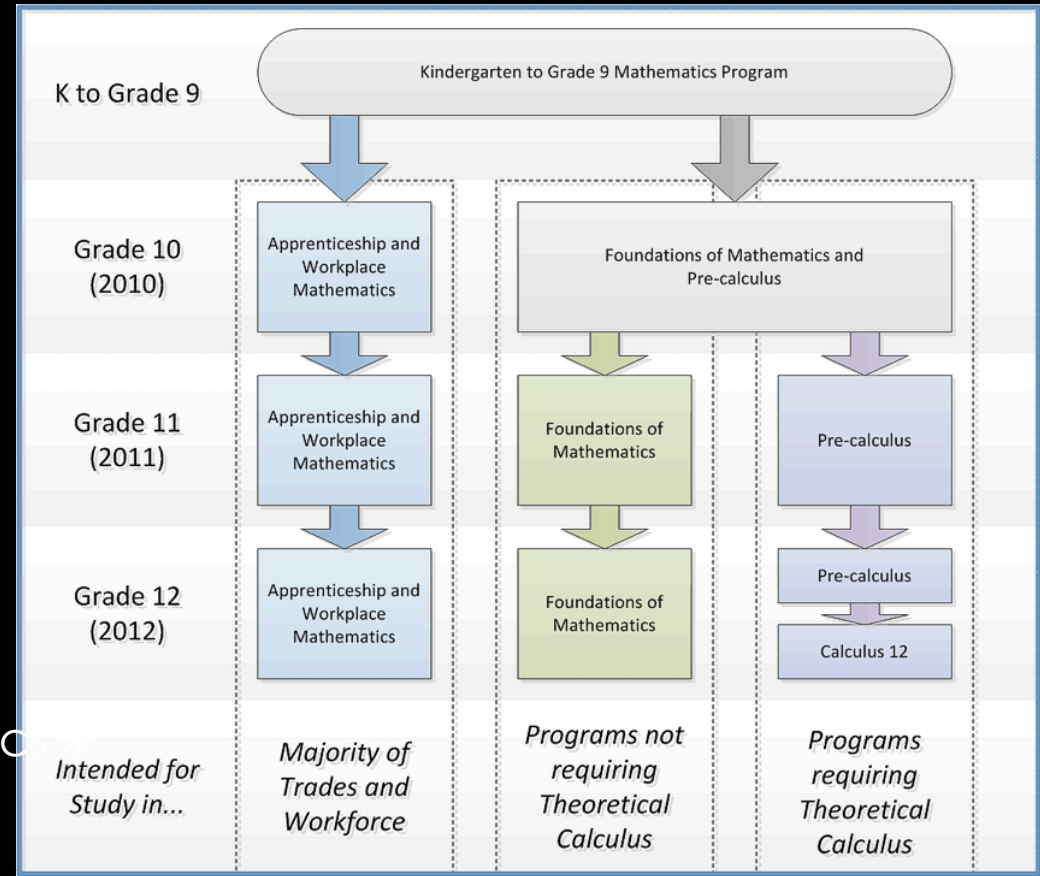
K to Grade 9

Kindergarten to Grade 9 Mathematics Program

Grade 10 (2010)

Apprenticeship and Workplace Mathematics

Foundations of Mathematics and Pre-calculus

Grade 11 (2011)

Apprenticeship and Workplace Mathematics

Foundations of Mathematics

Pre-calculus

Grade 12 (2012)

Apprenticeship and Workplace Mathematics

Foundations of Mathematics

Pre-calculus

Calculus 12

Intended for Study in...

Majority of Trades and Workforce

Programs not requiring Theoretical Calculus

Programs requiring Theoretical Calculus